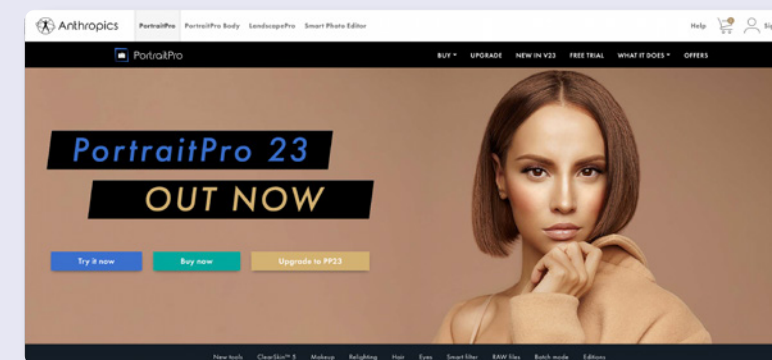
Anthropics PortraitPro PortraitPro Body LandscapePro Smart Photo Editor Help Si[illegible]

PortraitPro BUY UPGRADE NEW IN V23 FREE TRIAL WHAT IT DOES OFFERS

PortraitPro 23

OUT NOW

Try it now Buy now Upgrade to PP23

New tools ClearSkin™ 5 Makeup Relighting Hair Eyes Smart filter RAW files Batch mode Editions